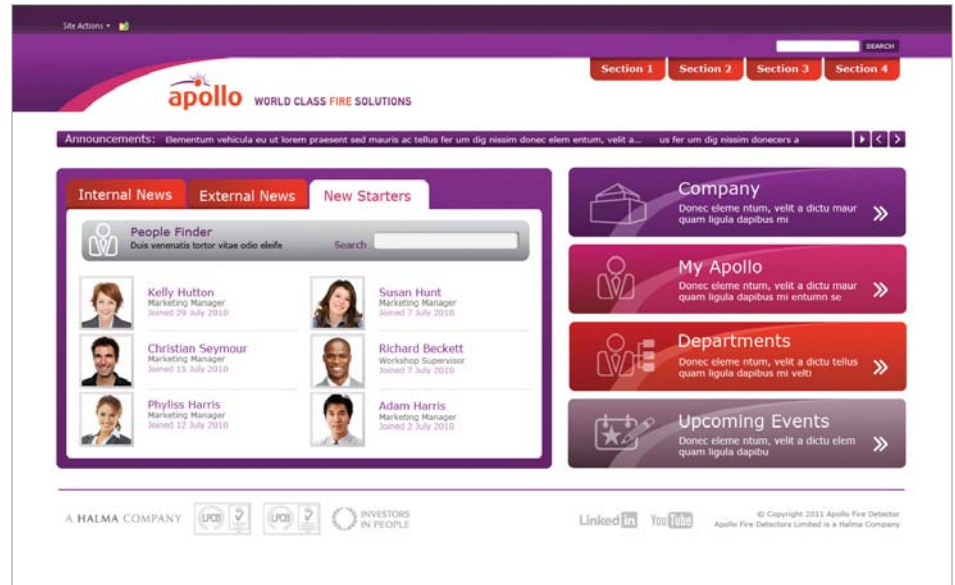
Site Actions ▾

SEARCH

Section 1 Section 2 Section 3 Section 4

apollo WORLD CLASS FIRE SOLUTIONS

Announcements: Elementum vehicula eu ut lorem praesent sed mauris ac tellus fer um dig nissim donec elem entum, velit a... us fer um dig nissim donecers a

Internal News External News New Starters

People Finder
Duis venenatis tortor vitae odio eleife
Search

Kelly Hutton
Marketing Manager
Joined 29 July 2010

Susan Hunt
Marketing Manager
Joined 7 July 2010

Christian Seymour
Marketing Manager
Joined 15 July 2010

Richard Beckett
Workshop Supervisor
Joined 7 July 2010

Phyliss Harris
Marketing Manager
Joined 12 July 2010

Adam Harris
Marketing Manager
Joined 2 July 2010

Company
Donec eleme ntum, velit a dictu maur quam ligula dapibus mi

My Apollo
Donec eleme ntum, velit a dictu maur quam ligula dapibus mi entumn se

Departments
Donec eleme ntum, velit a dictu tellus quam ligula dapibus mi velti

Upcoming Events
Donec eleme ntum, velit a dictu elem quam ligula dapibu

A HALMA COMPANY LPCB LPCB INVESTORS IN PEOPLE

LinkedIn YouTube

© Copyright 2011 Apollo Fire Detector
Apollo Fire Detectors Limited is a Halma Company